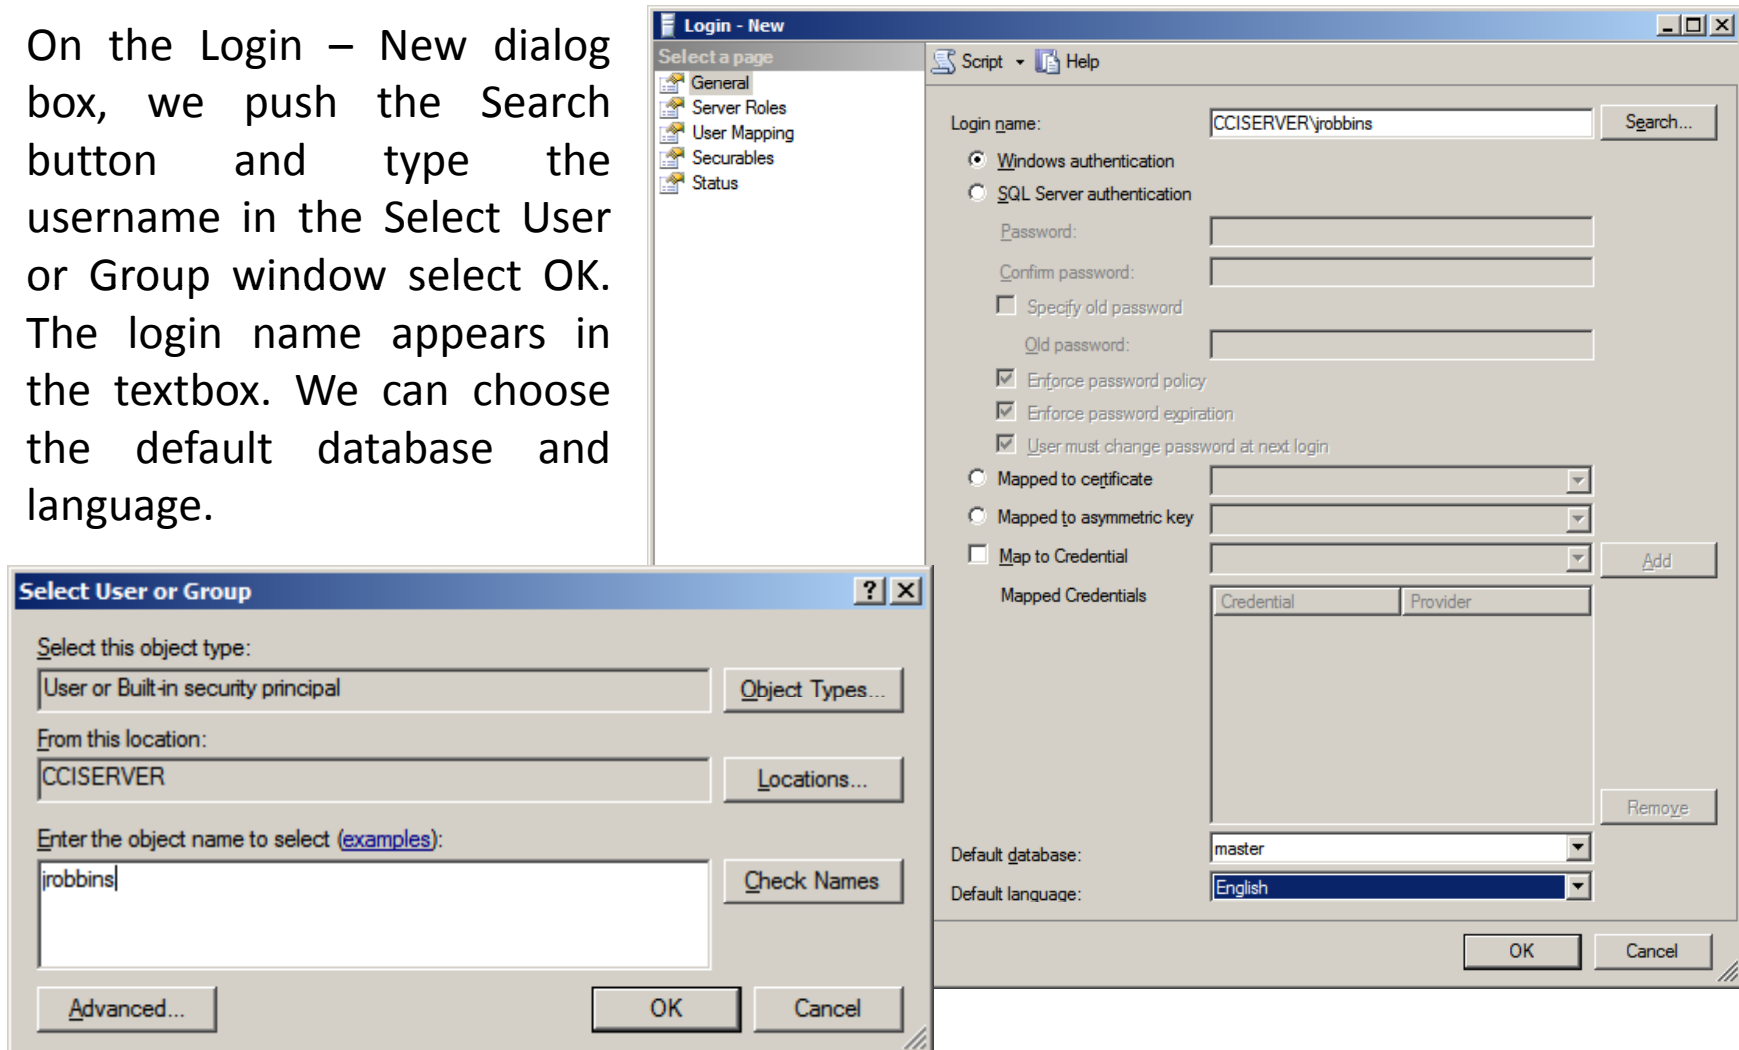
On the Login – New dialog box, we push the Search button and type the username in the Select User or Group window select OK. The login name appears in the textbox. We can choose the default database and language.

Login - New

Select a page
General
Server Roles
User Mapping
Securables
Status

Script Help

Login name: CCISERVER\jrobbins Search...
Windows authentication
SQL Server authentication
Password:
Confirm password:
Specify old password
Old password:
Enforce password policy
Enforce password expiration
User must change password at next login
Mapped to certificate
Mapped to asymmetric key
Map to Credential Add
Mapped Credentials

| Credential | Provider |
|---|---|

Remove
Default database: master
Default language: English
OK Cancel

Select User or Group ? X
Select this object type:
User or Built-in security principal Object Types...
From this location:
CCISERVER Locations...
Enter the object name to select (examples):
jrobbins Check Names
Advanced... OK Cancel